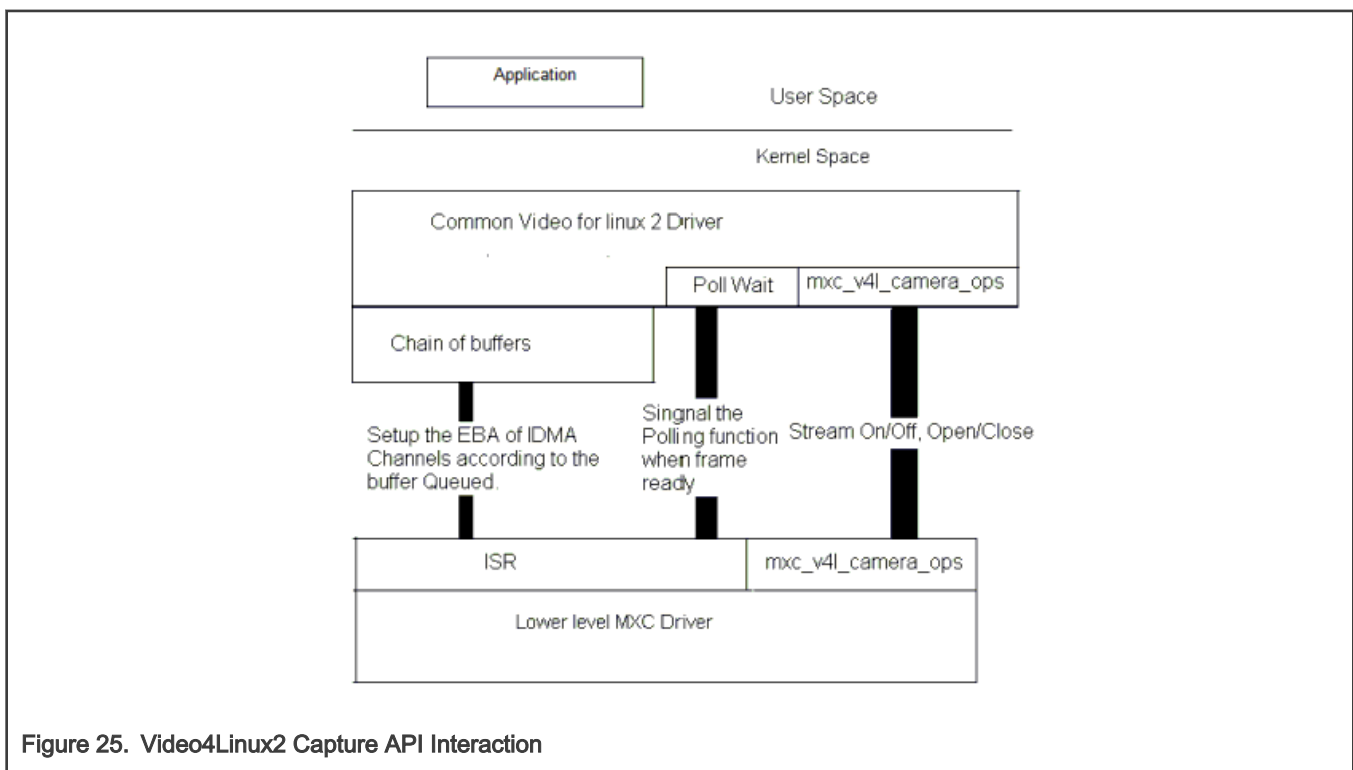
Application

User Space

Kernel Space

Common Video for linux 2 Driver

Poll Wait

mxc_v4l_camera_ops

Chain of buffers

Setup the EBA of IDMA Channels according to the buffer Queued.

Singnal the Polling function when frame ready

Stream On/Off, Open/Close

ISR

mxc_v4l_camera_ops

Lower level MXC Driver

Figure 25. Video4Linux2 Capture API Interaction